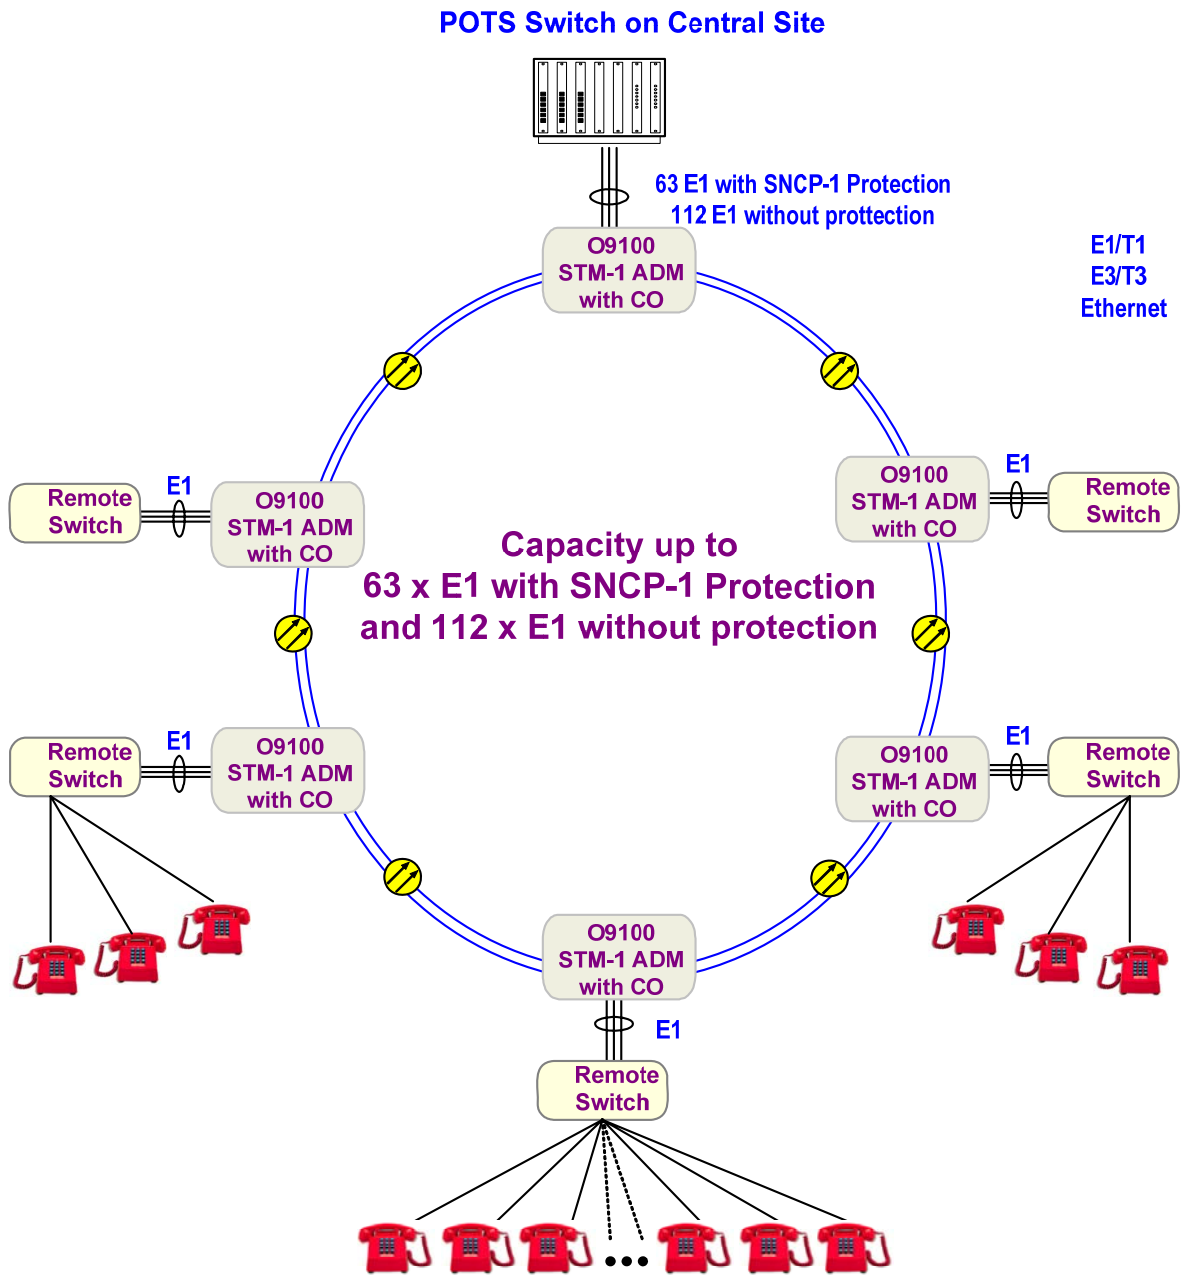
POTS Switch on Central Site

63 E1 with SNCP-1 Protection
112 E1 without prottection

E1/T1
E3/T3
Ethernet

O9100
STM-1 ADM
with CO

Remote Switch

E1

O9100
STM-1 ADM
with CO

O9100
STM-1 ADM
with CO

E1

Remote Switch

Capacity up to
63 x E1 with SNCP-1 Protection
and 112 x E1 without protection

Remote Switch

E1

O9100
STM-1 ADM
with CO

O9100
STM-1 ADM
with CO

E1

Remote Switch

O9100
STM-1 ADM
with CO

E1

Remote Switch